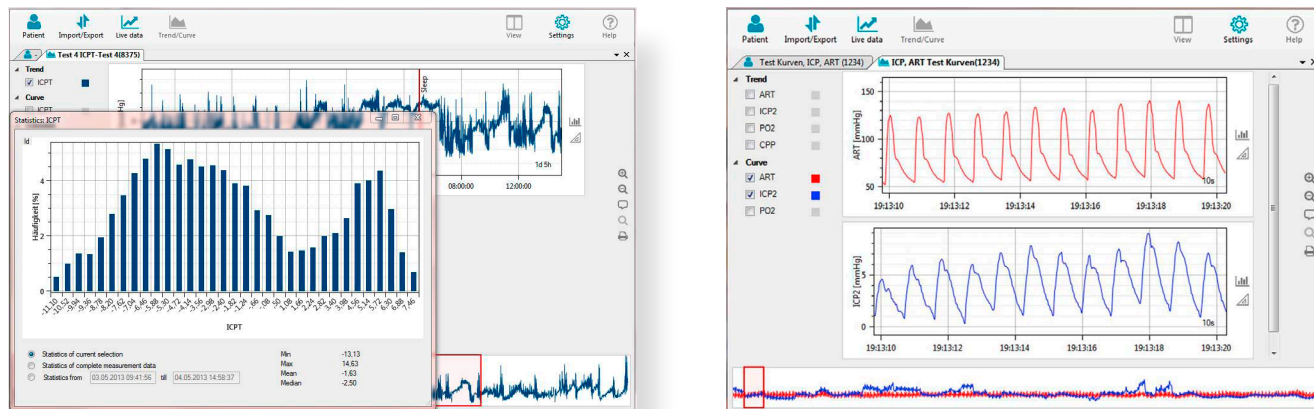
Patient Import/Export Live data Trend/Curve View Settings Help

Test 4 ICPT-Test 4(8375)

Trend
ICPT
Curve
ICPT

Sleep

1d 5h

08:00:00 12:00:00

Statistics: ICPT

Häufigkeit [%]

-11,10 -10,52 -9,94 -9,36 -8,78 -8,20 -7,62 -7,04 -6,46 -5,88 -5,30 -4,72 -4,14 -3,56 -2,98 -2,40 -1,82 -1,24 -,66 -,08 ,50 1,08 1,66 2,24 2,82 3,40 3,98 4,56 5,14 5,72 6,30 6,88 7,46

ICPT

Statistics of current selection
Statistics of complete measurement data
Statistics from 03.05.2013 10:41:56 till 04.05.2013 14:58:37

| | |
|---|---|
| Min | -13,13 |
| Max | 14,63 |
| Mean | -1,63 |
| Median | -2,50 |

Patient Import/Export Live data Trend/Curve View Settings Help

Test Kurven, ICP, ART (1234) ICP, ART Test Kurven(1234)

Trend
ART
ICP2
PO2
CPP
Curve
ART
ICP2
PO2

ART [mmHg]
150
100
50
10s
19:13:10 19:13:12 19:13:14 19:13:16 19:13:18 19:13:20

ICP2 [mmHg]
5
0
10s
19:13:10 19:13:12 19:13:14 19:13:16 19:13:18 19:13:20